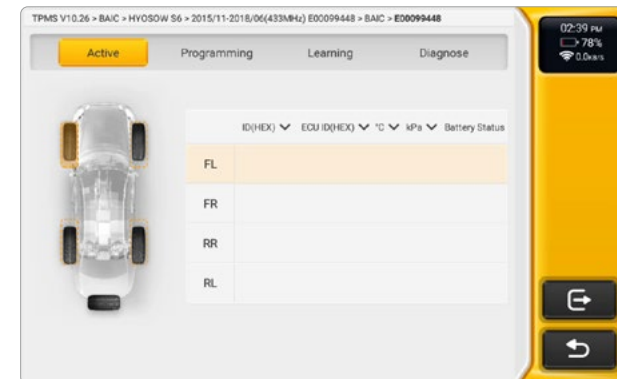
TPMS V10.26 > BAIC > HYOSOW S6 > 2015/11-2018/06(433MHz) E00099448 > BAIC > E00099448

02:39 PM
78%
0.0kb/s

Active | Programming | Learning | Diagnose

| | ID(HEX) ∨ | ECU ID(HEX) ∨ | °C ∨ | kPa ∨ | Battery Status |
|---|---|---|---|---|---|
| FL | | | | | |
| FR | | | | | |
| RR | | | | | |
| RL | | | | | |